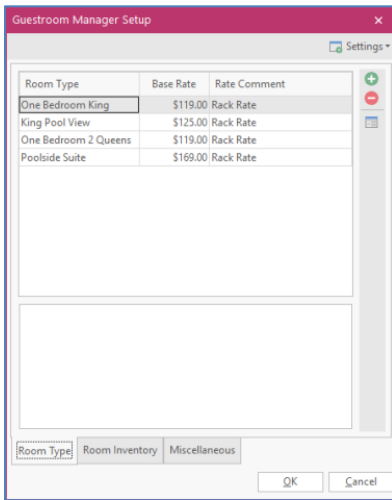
Guestroom Manager Setup ×

Settings

| Room Type | Base Rate | Rate Comment |
|---|---|---|
| One Bedroom King | \$119.00 | Rack Rate |
| King Pool View | \$125.00 | Rack Rate |
| One Bedroom 2 Queens | \$119.00 | Rack Rate |
| Poolside Suite | \$169.00 | Rack Rate |

Room Type | Room Inventory | Miscellaneous

OK | Cancel